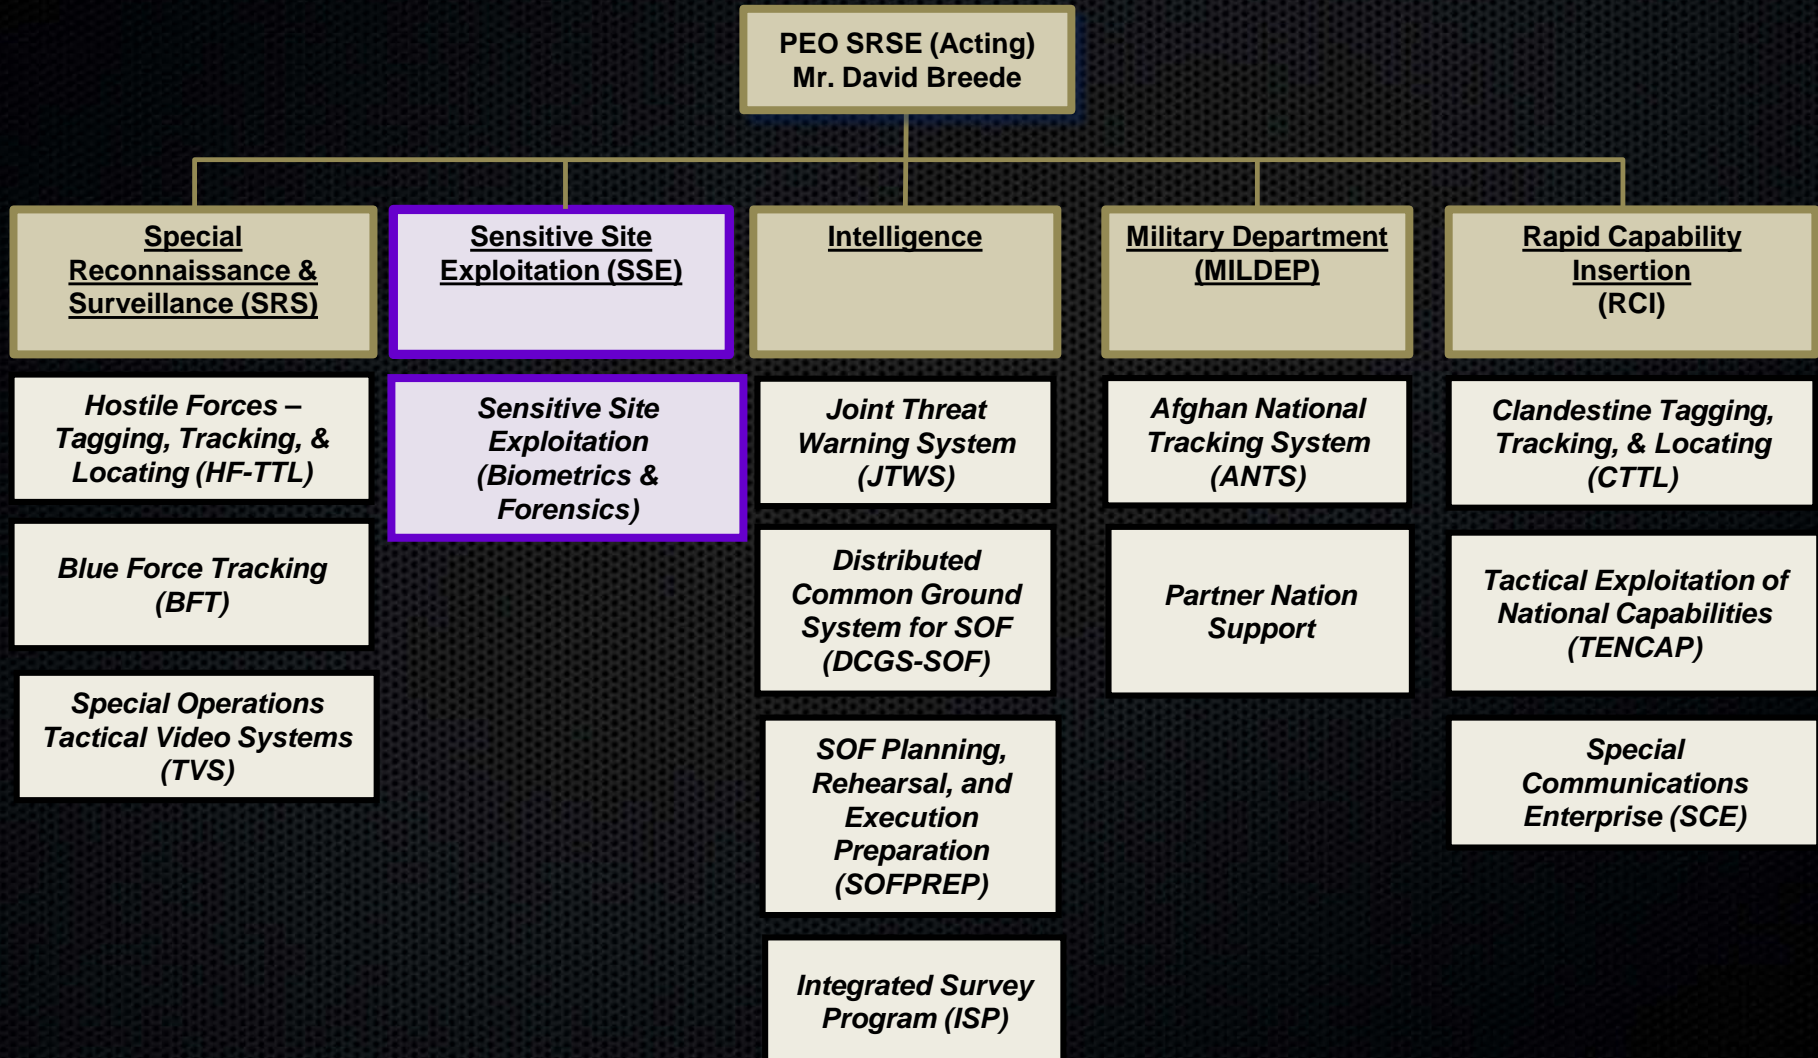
PEO SRSE (Acting)
Mr. David Breede

Special Reconnaissance & Surveillance (SRS)

Hostile Forces – Tagging, Tracking, & Locating (HF-TTL)

Blue Force Tracking (BFT)

Special Operations Tactical Video Systems (TVS)

Sensitive Site Exploitation (SSE)

Sensitive Site Exploitation (Biometrics & Forensics)

Intelligence

Joint Threat Warning System (JTWS)

Distributed Common Ground System for SOF (DCGS-SOF)

SOF Planning, Rehearsal, and Execution Preparation (SOFPREP)

Integrated Survey Program (ISP)

Military Department (MILDEP)

Afghan National Tracking System (ANTS)

Partner Nation Support

Rapid Capability Insertion (RCI)

Clandestine Tagging, Tracking, & Locating (CTTL)

Tactical Exploitation of National Capabilities (TENCAP)

Special Communications Enterprise (SCE)